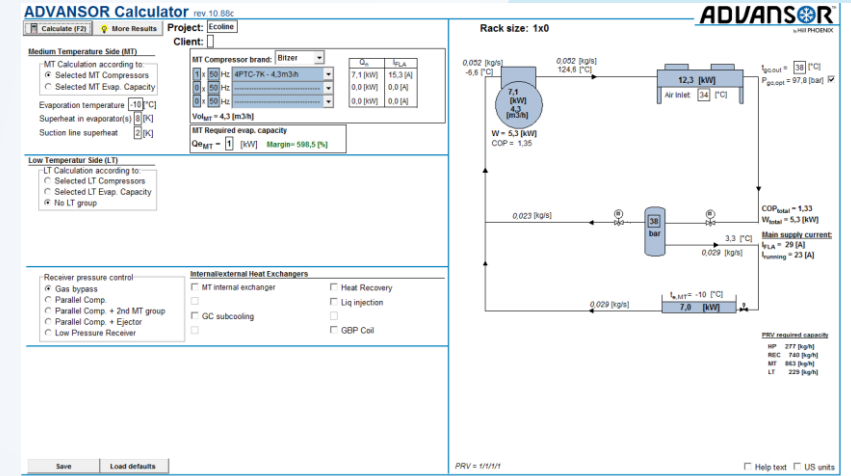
ADVANSOR Calculator rev 10.88c

Calculate (F2) | More Results | Project: Ecoline | Client:

Rack size: 1x0

ADVANSOR by Hill PHOENIX

Medium Temperature Side (MT)
MT Calculation according to:
Selected MT Compressors
Selected MT Evap. Capacity
Evaporation temperature -10 [°C]
Superheat in evaporator(s) 8 [K]
Suction line superheat 2 [K]

MT Compressor brand: Bitzer

| | | | $Q_o$ | $I_{FLA}$ |
|---|---|---|---|---|
| 1 x | 50 Hz | 4PTC-7K - 4,3m3/h | 7,1 [kW] | 15,3 [A] |
| 0 x | 50 Hz | ------------------------- | 0,0 [kW] | 0,0 [A] |
| 0 x | 50 Hz | ------------------------- | 0,0 [kW] | 0,0 [A] |

$Vol_{MT}$ = 4,3 [m3/h]

MT Required evap. capacity
$Qe_{MT}$ = 1 [kW] Margin= 598,5 [%]

Low Temperatur Side (LT)
LT Calculation according to:
Selected LT Compressors
Selected LT Evap. Capacity
No LT group

Receiver pressure control
Gas bypass
Parallel Comp.
Parallel Comp. + 2nd MT group
Parallel Comp. + Ejector
Low Pressure Receiver

Internal/external Heat Exchangers
MT internal exchanger
GC subcooling
Heat Recovery
Liq injection
GBP Coil

0,052 [kg/s]
-6,6 [°C]
0,052 [kg/s]
124,6 [°C]
7,1 [kW] 4,3 m3/h
W = 5,3 [kW]
COP = 1,35
12,3 [kW]
Air inlet 34 [°C]
$t_{gcout}$ = 38 [°C]
$P_{gcopt}$ = 97,8 [bar]
0,023 [kg/s]
38 bar
3,3 [°C]
0,029 [kg/s]
$COP_{total}$ = 1,33
$W_{total}$ = 5,3 [kW]
Main supply current:
$I_{FLA}$ = 29 [A]
$I_{running}$ = 23 [A]
0,029 [kg/s]
$t_{e,MT}$= -10 [°C]
7,0 [kW]

PRV required capacity
HP 277 [kg/h]
REC 740 [kg/h]
MT 863 [kg/h]
LT 229 [kg/h]

PRV = 1/1/1/1

Save | Load defaults
Help text | US units